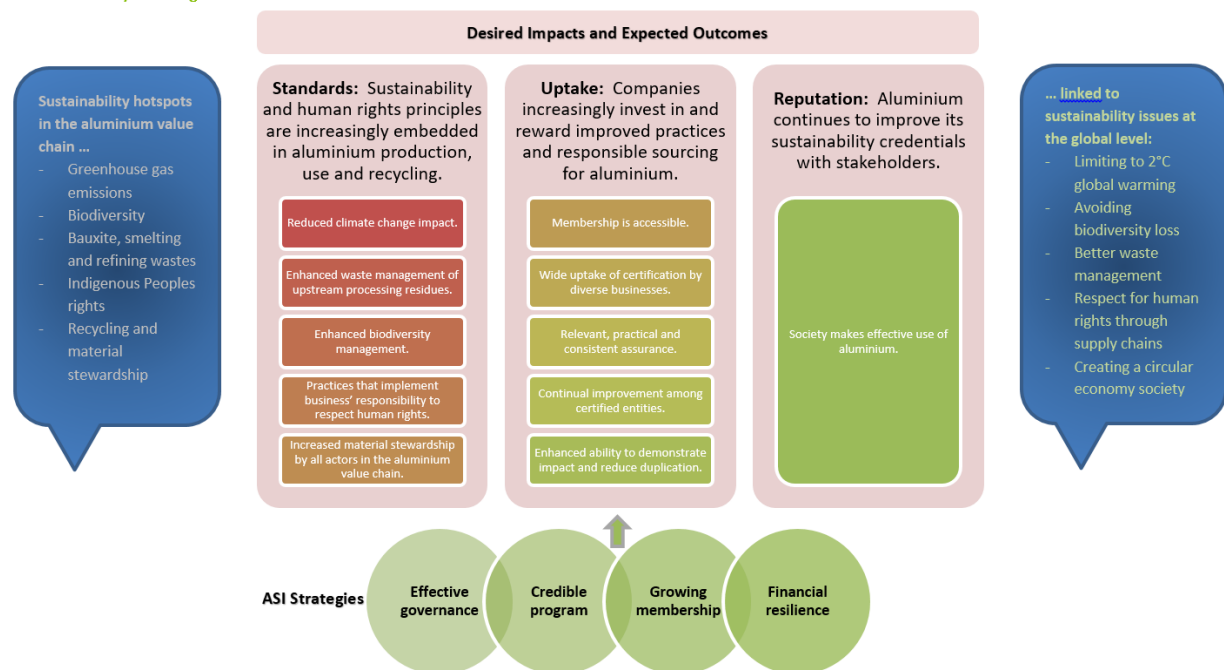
Desired Impacts and Expected Outcomes

Sustainability hotspots in the aluminium value chain …
- Greenhouse gas emissions
- Biodiversity
- Bauxite, smelting and refining wastes
- Indigenous Peoples rights
- Recycling and material stewardship

Standards: Sustainability and human rights principles are increasingly embedded in aluminium production, use and recycling.

Reduced climate change impact.

Enhanced waste management of upstream processing residues.

Enhanced biodiversity management.

Practices that implement business' responsibility to respect human rights.

Increased material stewardship by all actors in the aluminium value chain.

Uptake: Companies increasingly invest in and reward improved practices and responsible sourcing for aluminium.

Membership is accessible.

Wide uptake of certification by diverse businesses.

Relevant, practical and consistent assurance.

Continual improvement among certified entities.

Enhanced ability to demonstrate impact and reduce duplication.

Reputation: Aluminium continues to improve its sustainability credentials with stakeholders.

Society makes effective use of aluminium.

… linked to sustainability issues at the global level:
- Limiting to 2°C global warming
- Avoiding biodiversity loss
- Better waste management
- Respect for human rights through supply chains
- Creating a circular economy society

ASI Strategies

Effective governance

Credible program

Growing membership

Financial resilience